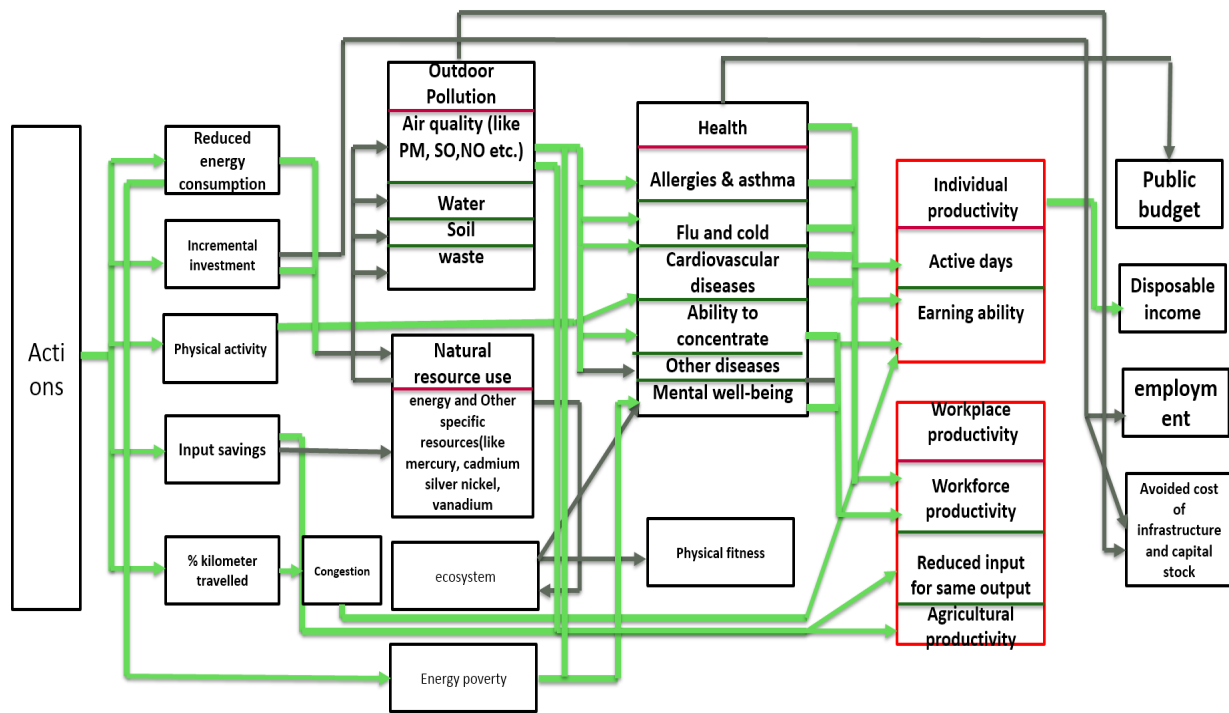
Acti ons

Reduced energy consumption

Incremental investment

Physical activity

Input savings

% kilometer travelled

Congestion

Outdoor Pollution

Air quality (like PM, SO,NO etc.)

Water

Soil

waste

Natural resource use

energy and Other specific resources(like mercury, cadmium silver nickel, vanadium

ecosystem

Energy poverty

Health

Allergies & asthma

Flu and cold

Cardiovascular diseases

Ability to concentrate

Other diseases

Mental well-being

Physical fitness

Individual productivity

Active days

Earning ability

Workplace productivity

Workforce productivity

Reduced input for same output

Agricultural productivity

Public budget

Disposable income

employm ent

Avoided cost of infrastructure and capital stock